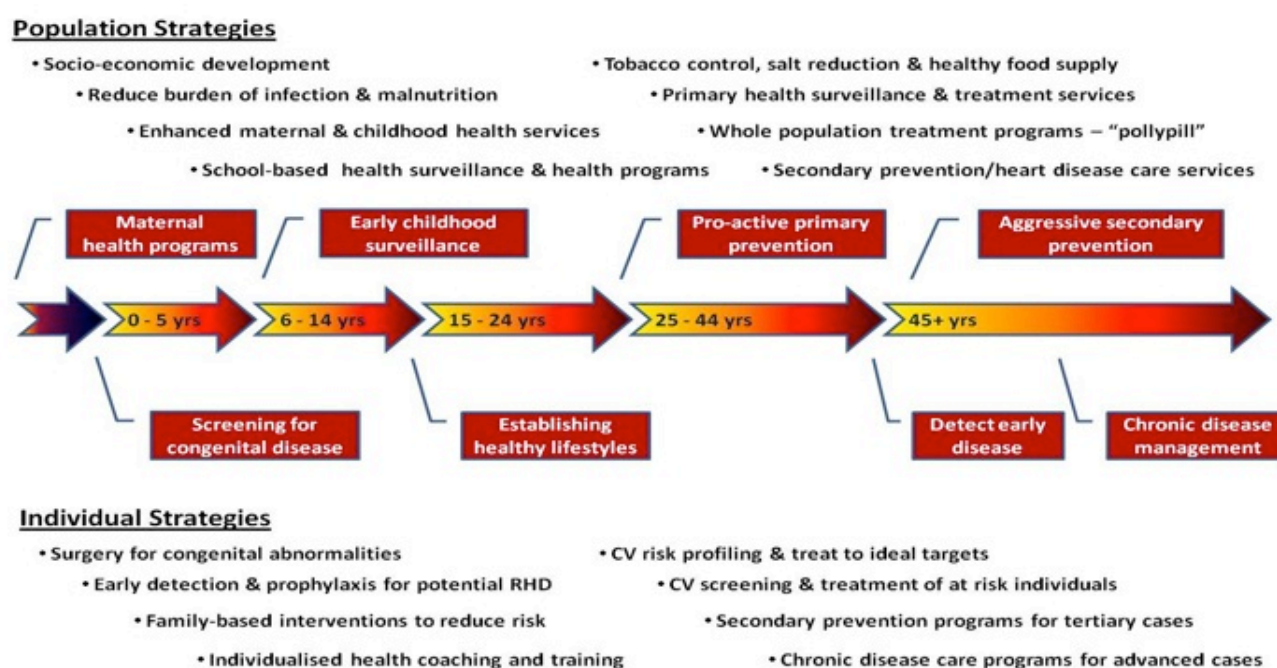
Population Strategies

• Socio-economic development
• Reduce burden of infection & malnutrition
• Enhanced maternal & childhood health services
• School-based health surveillance & health programs

• Tobacco control, salt reduction & healthy food supply
• Primary health surveillance & treatment services
• Whole population treatment programs – "pollypill"
• Secondary prevention/heart disease care services

Maternal health programs

Early childhood surveillance

Pro-active primary prevention

Aggressive secondary prevention

0 - 5 yrs

6 - 14 yrs

15 - 24 yrs

25 - 44 yrs

45+ yrs

Screening for congenital disease

Establishing healthy lifestyles

Detect early disease

Chronic disease management

Individual Strategies

• Surgery for congenital abnormalities
• Early detection & prophylaxis for potential RHD
• Family-based interventions to reduce risk
• Individualised health coaching and training

• CV risk profiling & treat to ideal targets
• CV screening & treatment of at risk individuals
• Secondary prevention programs for tertiary cases
• Chronic disease care programs for advanced cases